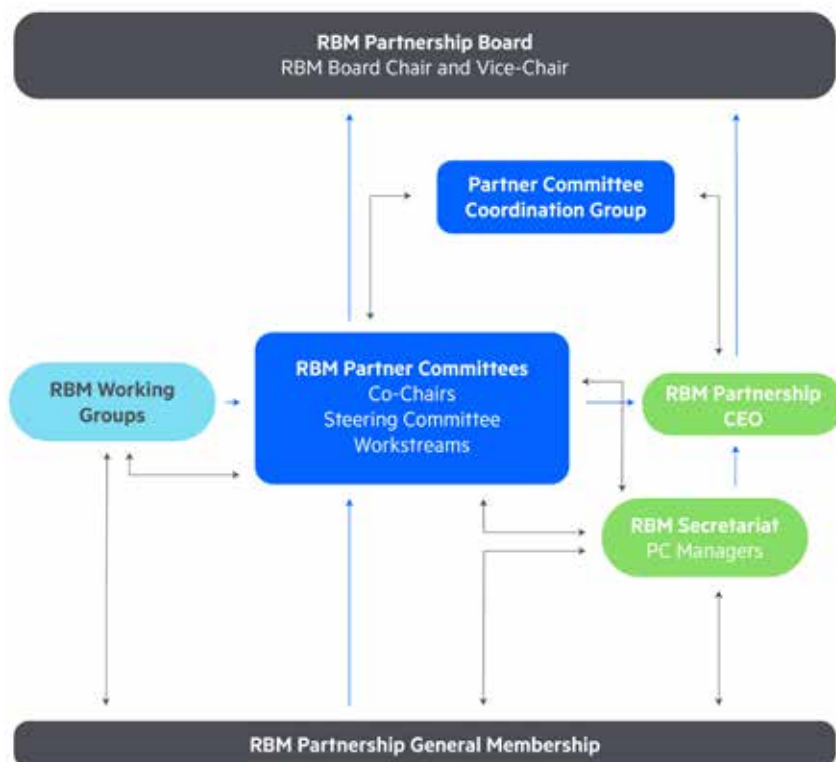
RBM Partnership Board
RBM Board Chair and Vice-Chair

Partner Committee Coordination Group

RBM Working Groups

RBM Partner Committees
Co-Chairs
Steering Committee
Workstreams

RBM Partnership CEO

RBM Secretariat
PC Managers

RBM Partnership General Membership